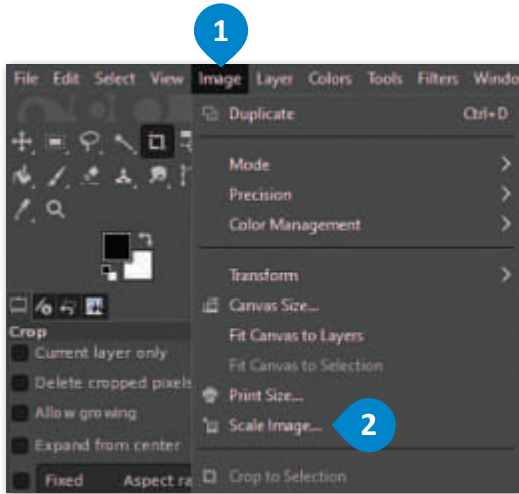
1

File Edit Select View Image Layer Colors Tools Filters Windo

Duplicate Ctrl+D

Mode
Precision
Color Management

Transform
Canvas Size...
Fit Canvas to Layers
Fit Canvas to Selection
Print Size...
Scale Image...

2

Crop to Selection

Crop
Current layer only
Delete cropped pixels
Allow growing
Expand from center
Fixed Aspect ra